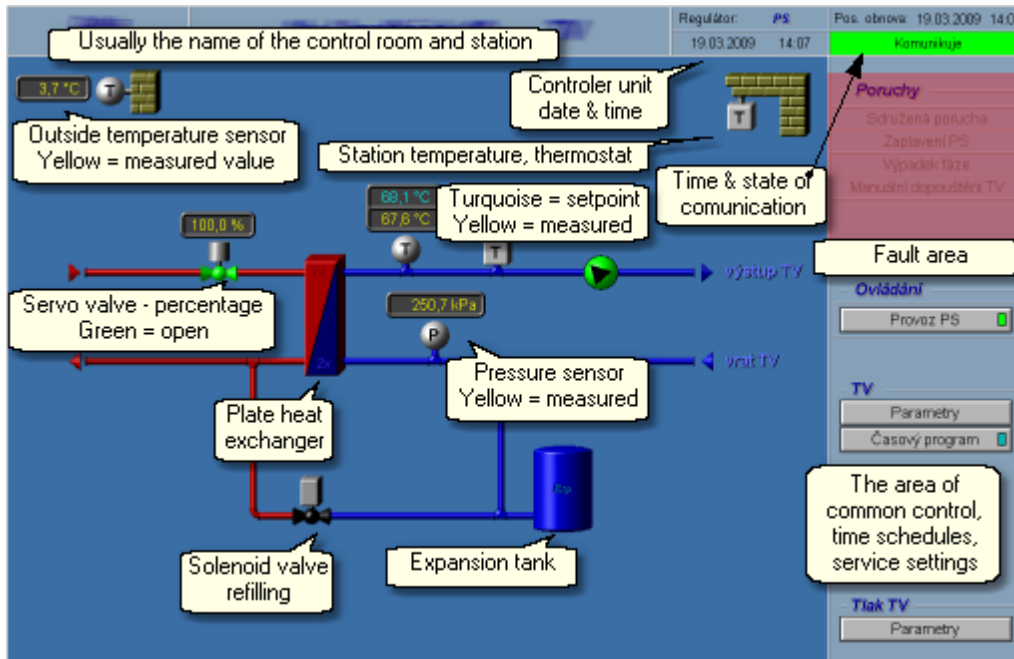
Regulátor: PS
19.03.2009 14:07
Pos. obnova: 19.03.2009 14:0
Komunikuje

Usually the name of the control room and station

3,7 °C
T

Outside temperature sensor
Yellow = measured value

Controler unit
date & time

T

Station temperature, thermostat

Poruchy
Sdružená porucha
Zaplavení PS
Výpadek fáze
Manuální dopouštění TV

Time & state of comunication

68,1 °C
67,6 °C
Turquoise = setpoint
Yellow = measured

100,0 %

T
T

výstup TV

Fault area

Servo valve - percentage
Green = open

250,7 kPa
P

vrat TV

Ovládání
Provoz PS

Pressure sensor
Yellow = measured

Plate heat exchanger

TV
Parametry
Časový program

The area of common control, time schedules, service settings

Solenoid valve refilling

Expansion tank

Tlak TV
Parametry